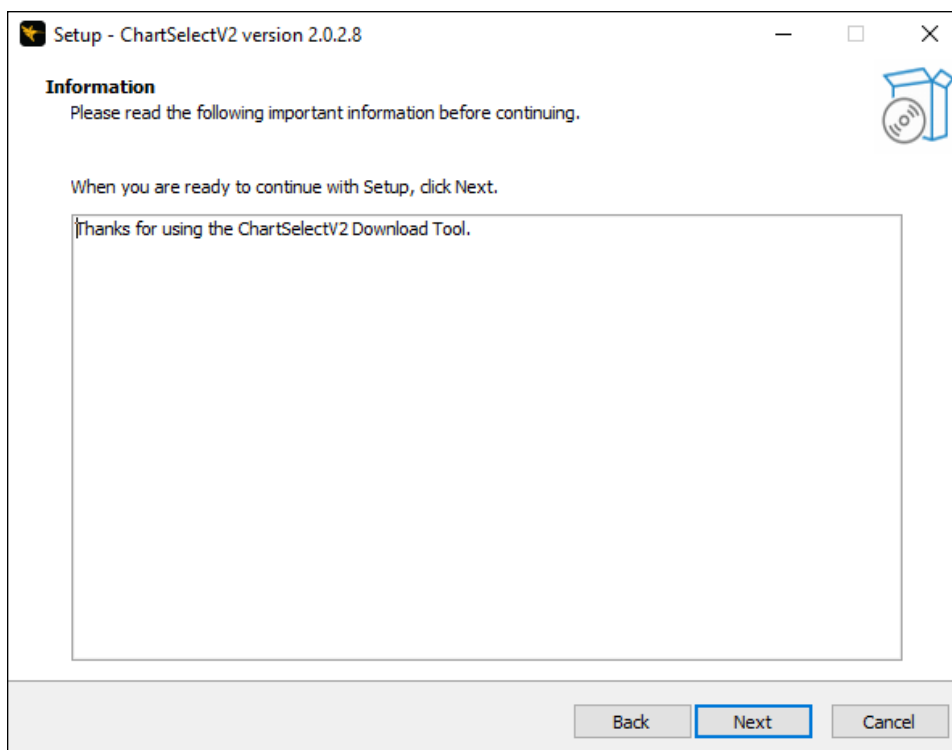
Setup - ChartSelectV2 version 2.0.2.8

Information

Please read the following important information before continuing.

When you are ready to continue with Setup, click Next.

Thanks for using the ChartSelectV2 Download Tool.

Back Next Cancel